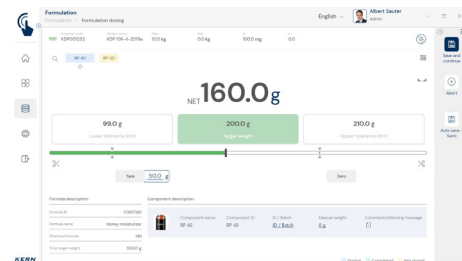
Formulation
Formulation > Formulation dosing

English

Albert Sauter
Admin

KDF100082
KDF10K-4-2019a
10.0 kg
0.0 kg
1000.0 mg
0.0

RP 40
RP 50

Save and continue

Abort

Auto save - Semi

NET 160.0 g

99.0 g
Lower tolerance limit

200.0 g
Target weight

210.0 g
Upper tolerance limit

Tare
50.0 g
Zero

Formula description
Formula ID 51997286
Formula name Honey moisturizer
Chemical formula n/a
Total target weight 3000 g

Component description
Component name
RP 40
Component ID
RP 40
ID / Batch
ID / Batch
Manual weight
0 g
Comments/Warning message

Dosing
Completed
Not dosed

KERN